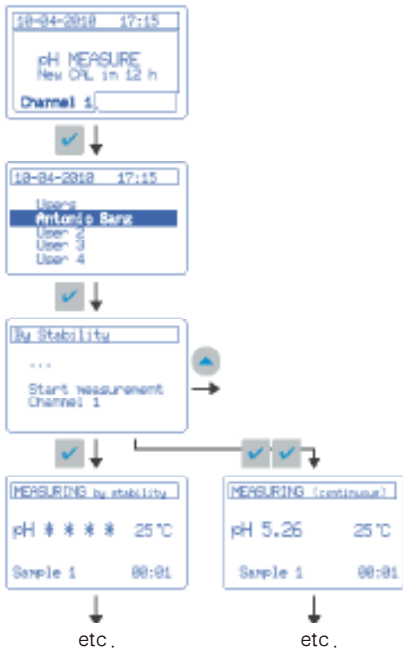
10-04-2010 17:15

pH MEASURE
New CAL in 12 h

Channel 1

10-04-2010 17:15

Users
Antonio Sanz
User 2
User 3
User 4

By Stability

...

Start measurement
Channel 1

MEASURING by stability

pH * * * * 25°C

Sample 1 00:01

etc.

MEASURING (continuous)

pH 5.26 25°C

Sample 1 00:01

etc.